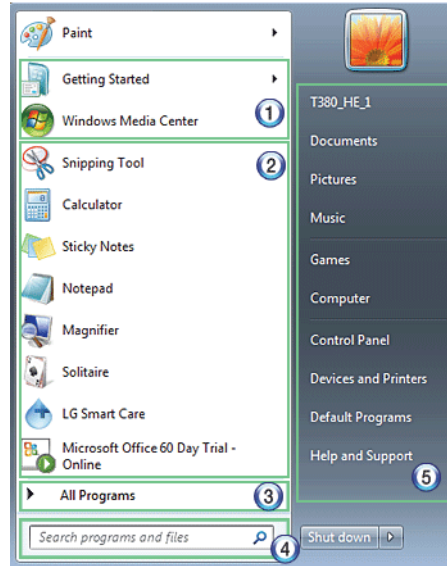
Paint

Getting Started

Windows Media Center

1

Snipping Tool

2

Calculator

Sticky Notes

Notepad

Magnifier

Solitaire

LG Smart Care

Microsoft Office 60 Day Trial - Online

All Programs

3

Search programs and files

4

T380_HE_1

Documents

Pictures

Music

Games

Computer

Control Panel

Devices and Printers

Default Programs

Help and Support

5

Shut down